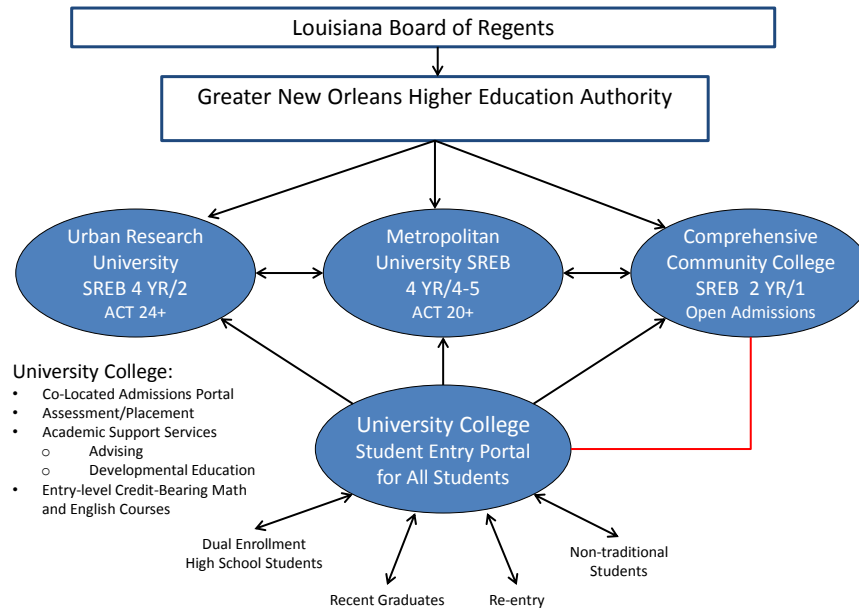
Louisiana Board of Regents

Greater New Orleans Higher Education Authority

Urban Research University SREB 4 YR/2 ACT 24+

Metropolitan University SREB 4 YR/4-5 ACT 20+

Comprehensive Community College SREB 2 YR/1 Open Admissions

University College:
- Co-Located Admissions Portal
- Assessment/Placement
- Academic Support Services
  - Advising
  - Developmental Education
- Entry-level Credit-Bearing Math and English Courses

University College Student Entry Portal for All Students

Dual Enrollment High School Students

Recent Graduates

Re-entry

Non-traditional Students